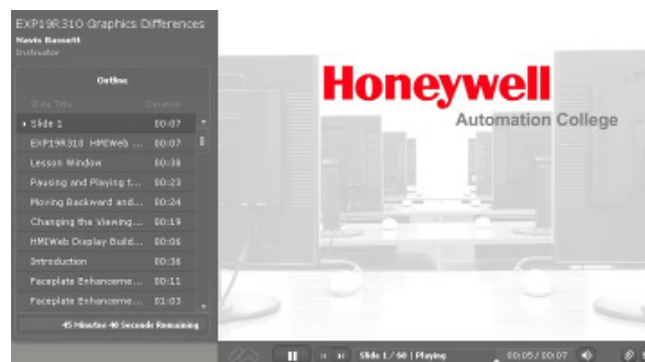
EXP19R310 Graphics Differences
Mavis Bassett
Instructor

Outline

| Slide Title | Duration |
|---|---|
| Slide 1 | 00:07 |
| EXP19R310 HMIWeb ... | 00:07 |
| Lesson Window | 00:38 |
| Pausing and Playing t... | 00:23 |
| Moving Backward and... | 00:24 |
| Changing the Viewing... | 00:19 |
| HMIWeb Display Build... | 00:06 |
| Introduction | 00:36 |
| Faceplate Enhanceme... | 00:11 |
| Faceplate Enhanceme... | 01:03 |

45 Minutes 40 Seconds Remaining

Honeywell
Automation College

Slide 1 / 60 | Playing
00:05 / 00:07